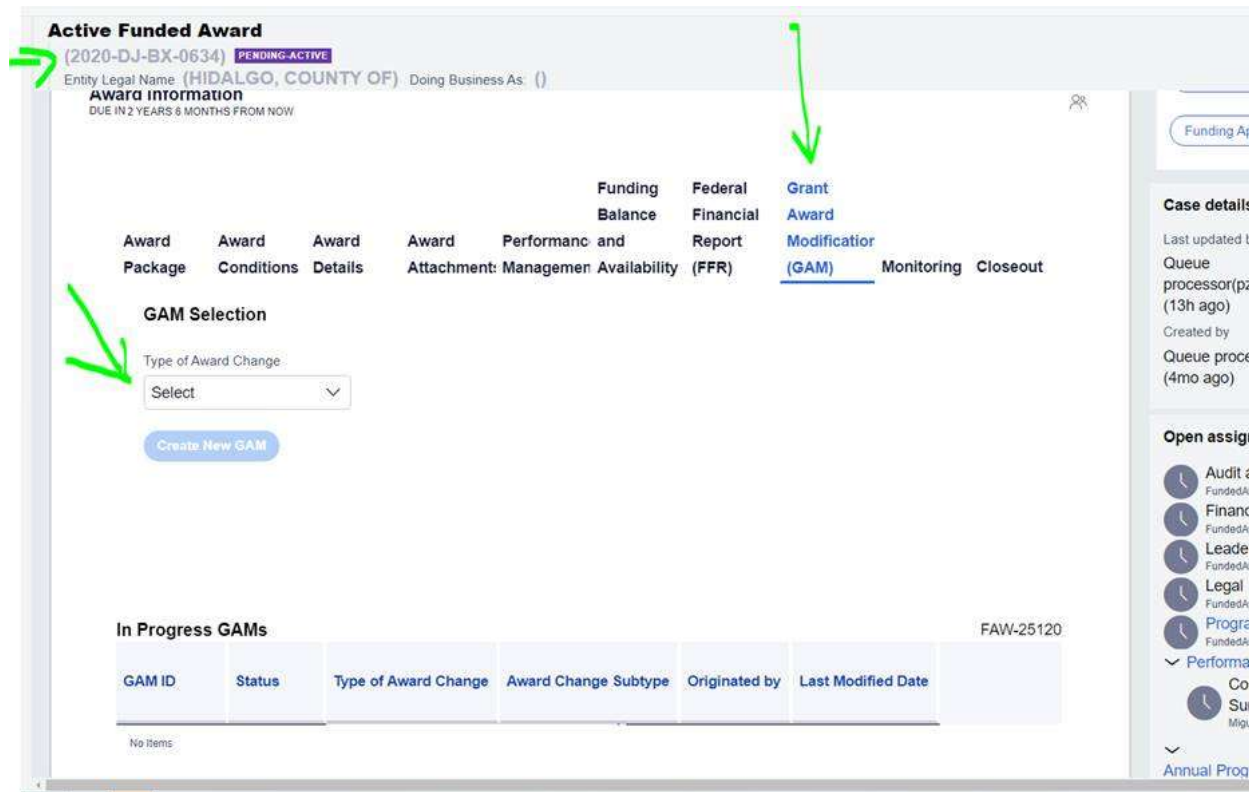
Active Funded Award
(2020-DJ-BX-0634) PENDING-ACTIVE
Entity Legal Name (HIDALGO, COUNTY OF) Doing Business As: ()
Award Information
DUE IN 2 YEARS 6 MONTHS FROM NOW

Award Package | Award Conditions | Award Details | Award Attachment: | Performanc Managemen | Funding Balance and Availability | Federal Financial Report (FFR) | Grant Award Modificatior (GAM) | Monitoring | Closeout

GAM Selection

Type of Award Change
Select

Create New GAM

In Progress GAMs
FAW-25120

| GAM ID | Status | Type of Award Change | Award Change Subtype | Originated by | Last Modified Date |
|---|---|---|---|---|---|

No Items

Funding Ap

Case details
Last updated b
Queue processor(p
(13h ago)
Created by
Queue proce
(4mo ago)

Open assig
Audit a
FundedA
Financ
FundedA
Leade
FundedA
Legal
FundedA
Progra
FundedA
Performa
Co
Su
Migu
Annual Prog